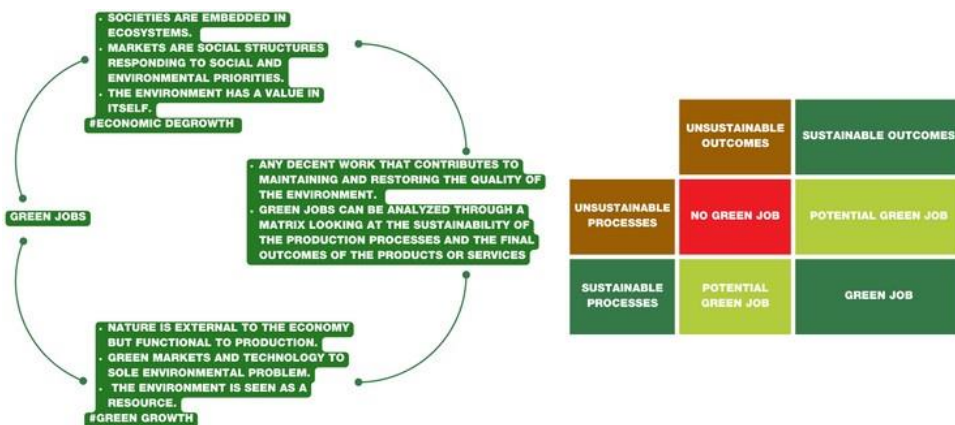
- SOCIETIES ARE EMBEDDED IN ECOSYSTEMS.
- MARKETS ARE SOCIAL STRUCTURES RESPONDING TO SOCIAL AND ENVIRONMENTAL PRIORITIES.
- THE ENVIRONMENT HAS A VALUE IN ITSELF.
#ECONOMIC DEGROWTH

GREEN JOBS

- ANY DECENT WORK THAT CONTRIBUTES TO MAINTAINING AND RESTORING THE QUALITY OF THE ENVIRONMENT.
- GREEN JOBS CAN BE ANALYZED THROUGH A MATRIX LOOKING AT THE SUSTAINABILITY OF THE PRODUCTION PROCESSES AND THE FINAL OUTCOMES OF THE PRODUCTS OR SERVICES

- NATURE IS EXTERNAL TO THE ECONOMY BUT FUNCTIONAL TO PRODUCTION.
- GREEN MARKETS AND TECHNOLOGY TO SOLE ENVIRONMENTAL PROBLEM.
- THE ENVIRONMENT IS SEEN AS A RESOURCE.
#GREEN GROWTH

| | UNSUSTAINABLE OUTCOMES | SUSTAINABLE OUTCOMES |
|---|---|---|
| UNSUSTAINABLE PROCESSES | NO GREEN JOB | POTENTIAL GREEN JOB |
| SUSTAINABLE PROCESSES | POTENTIAL GREEN JOB | GREEN JOB |